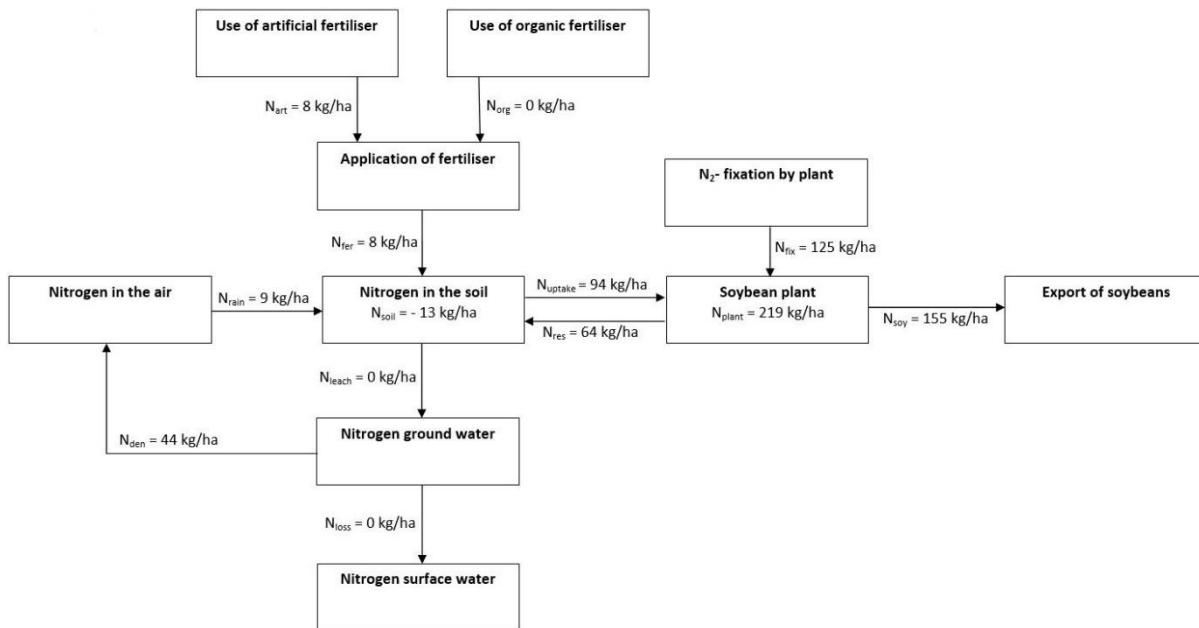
Use of artificial fertiliser

Use of organic fertiliser

$N_{art}$ = 8 kg/ha

$N_{org}$ = 0 kg/ha

Application of fertiliser

$N_2$- fixation by plant

$N_{fer}$ = 8 kg/ha

$N_{fix}$ = 125 kg/ha

Nitrogen in the air

$N_{rain}$ = 9 kg/ha

Nitrogen in the soil
$N_{soil}$ = - 13 kg/ha

$N_{uptake}$ = 94 kg/ha

$N_{res}$ = 64 kg/ha

Soybean plant
$N_{plant}$ = 219 kg/ha

$N_{soy}$ = 155 kg/ha

Export of soybeans

$N_{leach}$ = 0 kg/ha

$N_{den}$ = 44 kg/ha

Nitrogen ground water

$N_{loss}$ = 0 kg/ha

Nitrogen surface water